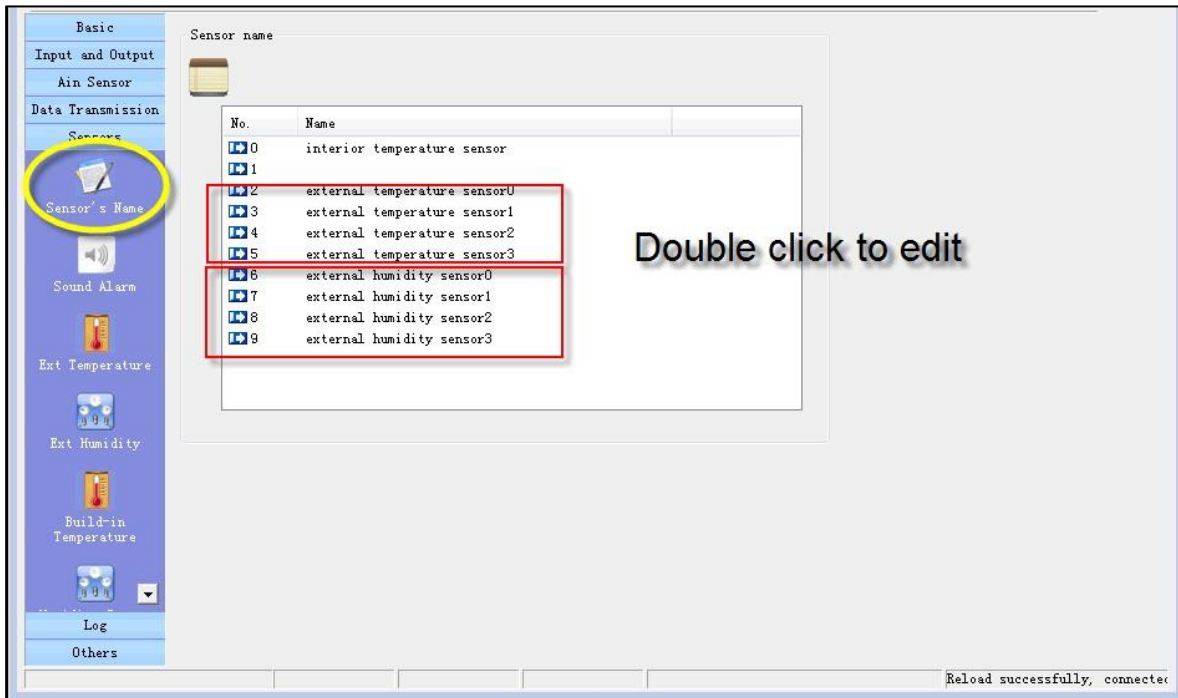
Basic
Input and Output
Ain Sensor
Data Transmission
Sensors
Sensor's Name
Sound Alarm
Ext Temperature
Ext Humidity
Build-in Temperature
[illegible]
Log
Others

Sensor name

| No. | Name |
|---|---|
| 0 | interior temperature sensor |
| 1 | |
| 2 | external temperature sensor0 |
| 3 | external temperature sensor1 |
| 4 | external temperature sensor2 |
| 5 | external temperature sensor3 |
| 6 | external humidity sensor0 |
| 7 | external humidity sensor1 |
| 8 | external humidity sensor2 |
| 9 | external humidity sensor3 |

Double click to edit

Reload successfully, connecte